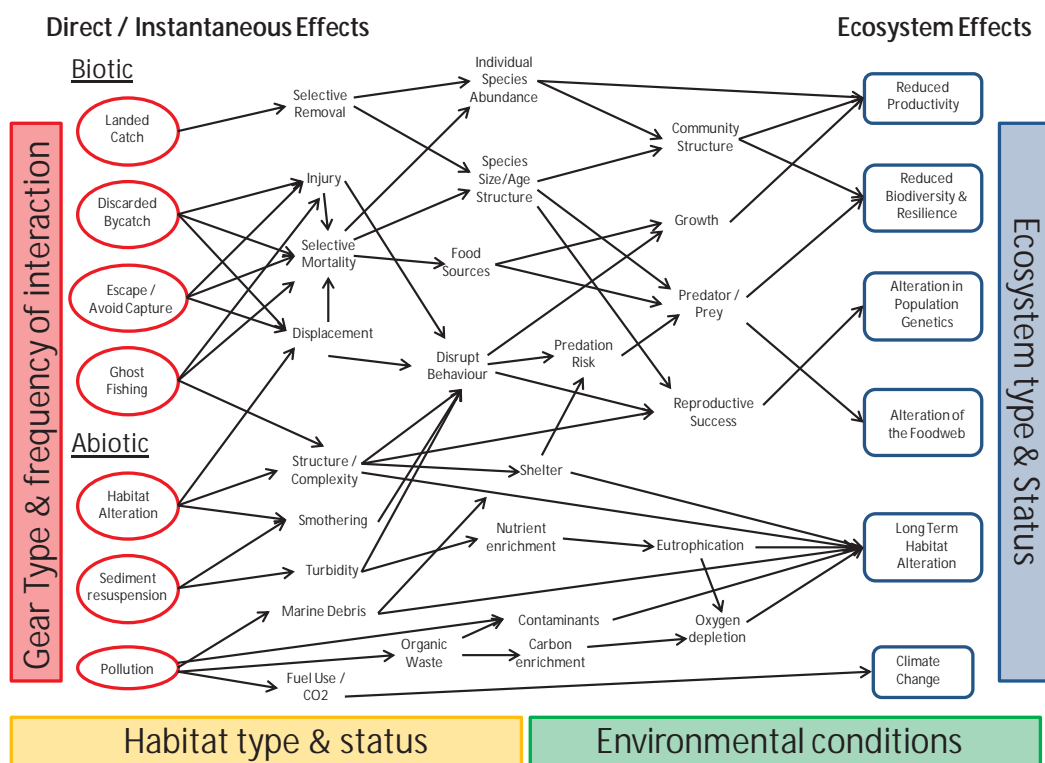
Direct / Instantaneous Effects

Ecosystem Effects

Gear Type & frequency of interaction

Biotic

Landed Catch

Discarded Bycatch

Escape / Avoid Capture

Ghost Fishing

Abiotic

Habitat Alteration

Sediment resuspension

Pollution

Selective Removal

Injury

Selective Mortality

Displacement

Structure / Complexity

Smothering

Turbidity

Marine Debris

Fuel Use / CO2

Individual Species Abundance

Species Size/Age Structure

Food Sources

Disrupt Behaviour

Predation Risk

Shelter

Nutrient enrichment

Contaminants

Organic Waste

Carbon enrichment

Community Structure

Growth

Predator / Prey

Reproductive Success

Eutrophication

Oxygen depletion

Reduced Productivity

Reduced Biodiversity & Resilience

Alteration in Population Genetics

Alteration of the Foodweb

Long Term Habitat Alteration

Climate Change

Ecosystem type & Status

Habitat type & status

Environmental conditions